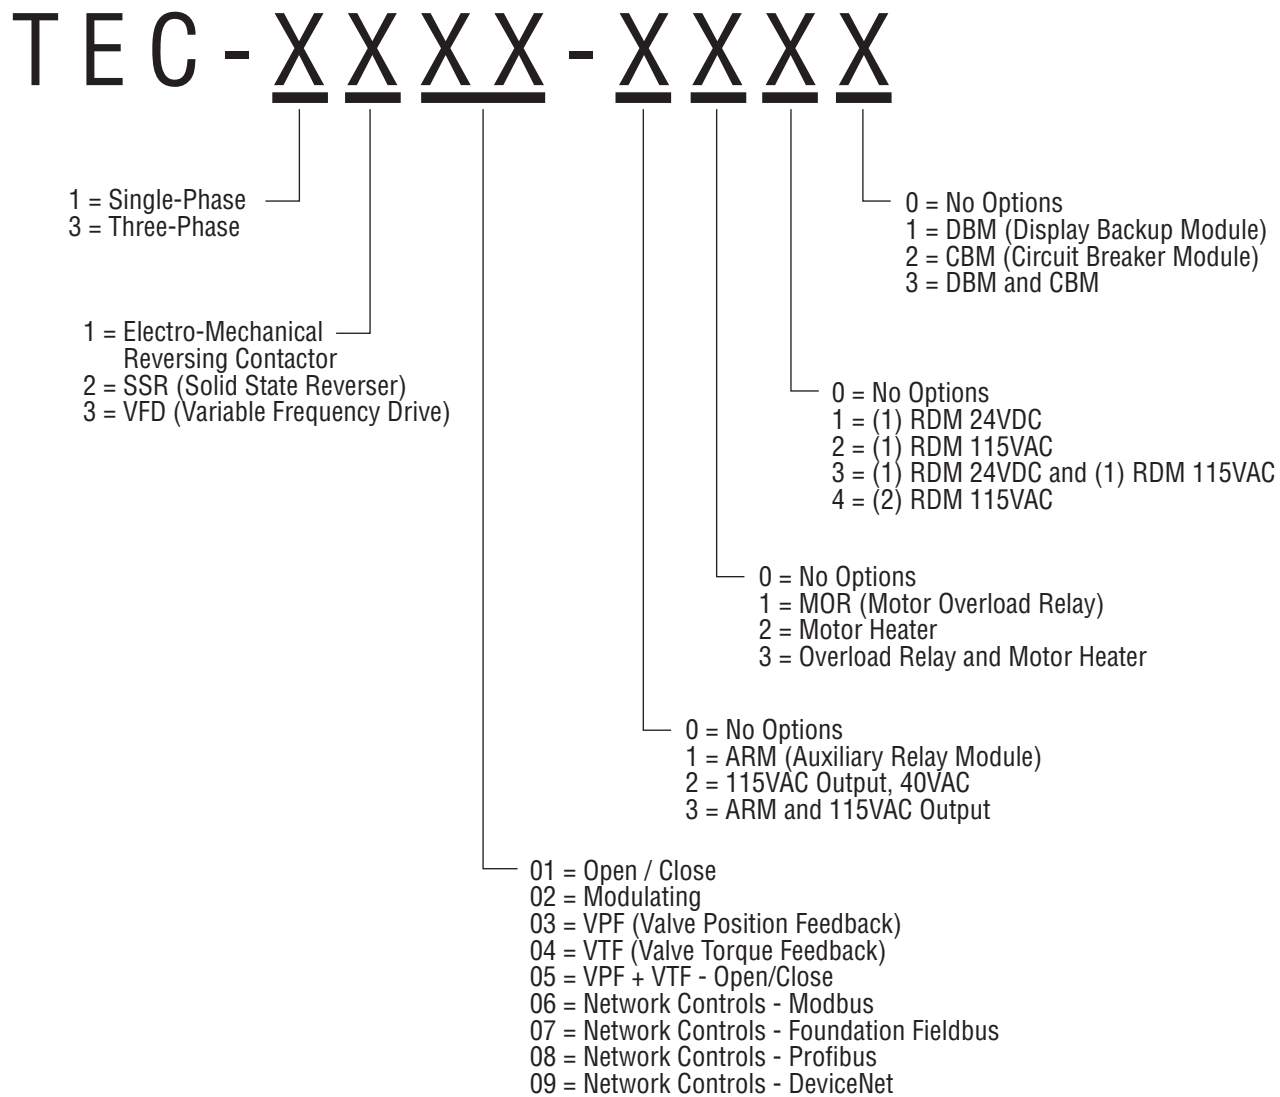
TEC-XXXX-XXXX

1 = Single-Phase
3 = Three-Phase

1 = Electro-Mechanical Reversing Contactor
2 = SSR (Solid State Reverser)
3 = VFD (Variable Frequency Drive)

0 = No Options
1 = DBM (Display Backup Module)
2 = CBM (Circuit Breaker Module)
3 = DBM and CBM

0 = No Options
1 = (1) RDM 24VDC
2 = (1) RDM 115VAC
3 = (1) RDM 24VDC and (1) RDM 115VAC
4 = (2) RDM 115VAC

0 = No Options
1 = MOR (Motor Overload Relay)
2 = Motor Heater
3 = Overload Relay and Motor Heater

0 = No Options
1 = ARM (Auxiliary Relay Module)
2 = 115VAC Output, 40VAC
3 = ARM and 115VAC Output

01 = Open / Close
02 = Modulating
03 = VPF (Valve Position Feedback)
04 = VTF (Valve Torque Feedback)
05 = VPF + VTF - Open/Close
06 = Network Controls - Modbus
07 = Network Controls - Foundation Fieldbus
08 = Network Controls - Profibus
09 = Network Controls - DeviceNet